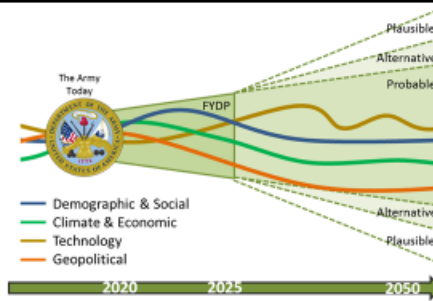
Plausible
Alternative
Probable
The Army Today
DEPARTMENT OF THE ARMY
UNITED STATES OF AMERICA
1775
FYDP
Alternative
Plausible
Demographic & Social
Climate & Economic
Technology
Geopolitical
2020
2025
2050